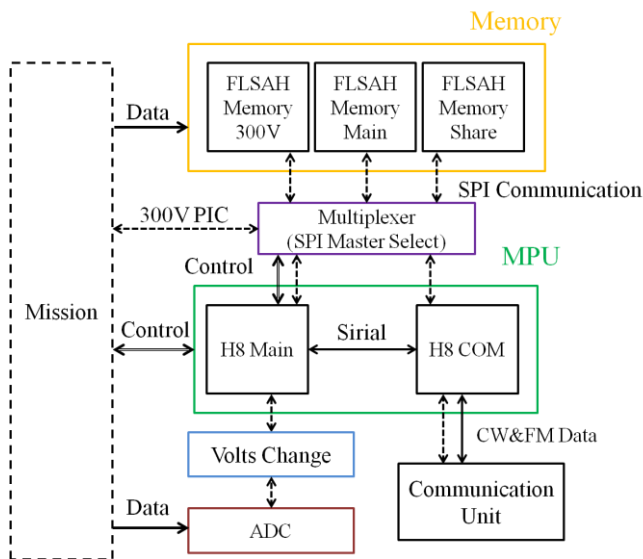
Memory

FLSAH Memory 300V

FLSAH Memory Main

FLSAH Memory Share

Data

SPI Communication

300V PIC

Multiplexer (SPI Master Select)

MPU

Control

Mission

Control

Sirial

H8 Main

H8 COM

CW&FM Data

Volts Change

Communication Unit

Data

ADC